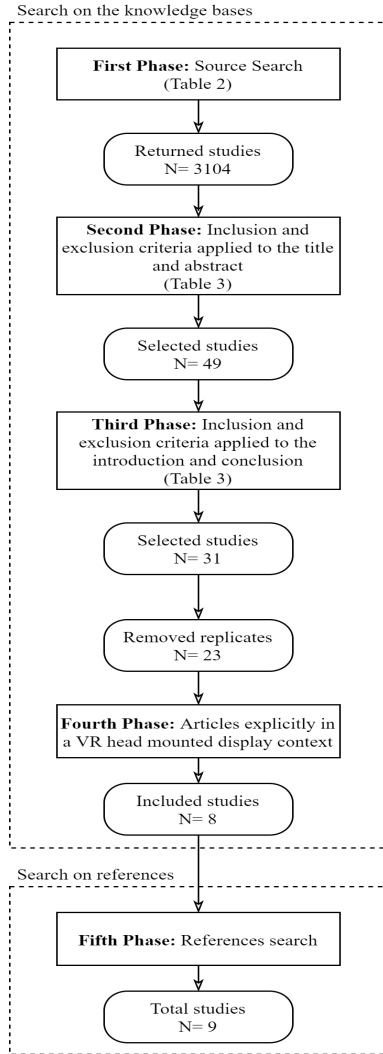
Search on the knowledge bases

First Phase: Source Search (Table 2)

Returned studies
N= 3104

Second Phase: Inclusion and exclusion criteria applied to the title and abstract (Table 3)

Selected studies
N= 49

Third Phase: Inclusion and exclusion criteria applied to the introduction and conclusion (Table 3)

Selected studies
N= 31

Removed replicates
N= 23

Fourth Phase: Articles explicitly in a VR head mounted display context

Included studies
N= 8

Search on references

Fifth Phase: References search

Total studies
N= 9